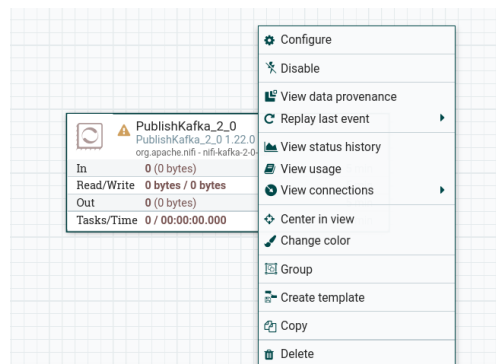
PublishKafka_2_0
PublishKafka_2_0 1.22.0
org.apache.nifi - nifi-kafka-2-0-

| In | 0 (0 bytes) |
|---|---|
| Read/Write | 0 bytes / 0 bytes |
| Out | 0 (0 bytes) |
| Tasks/Time | 0 / 00:00:00.000 |

Configure
Disable
View data provenance
Replay last event
View status history
View usage
View connections
Center in view
Change color
Group
Create template
Copy
Delete